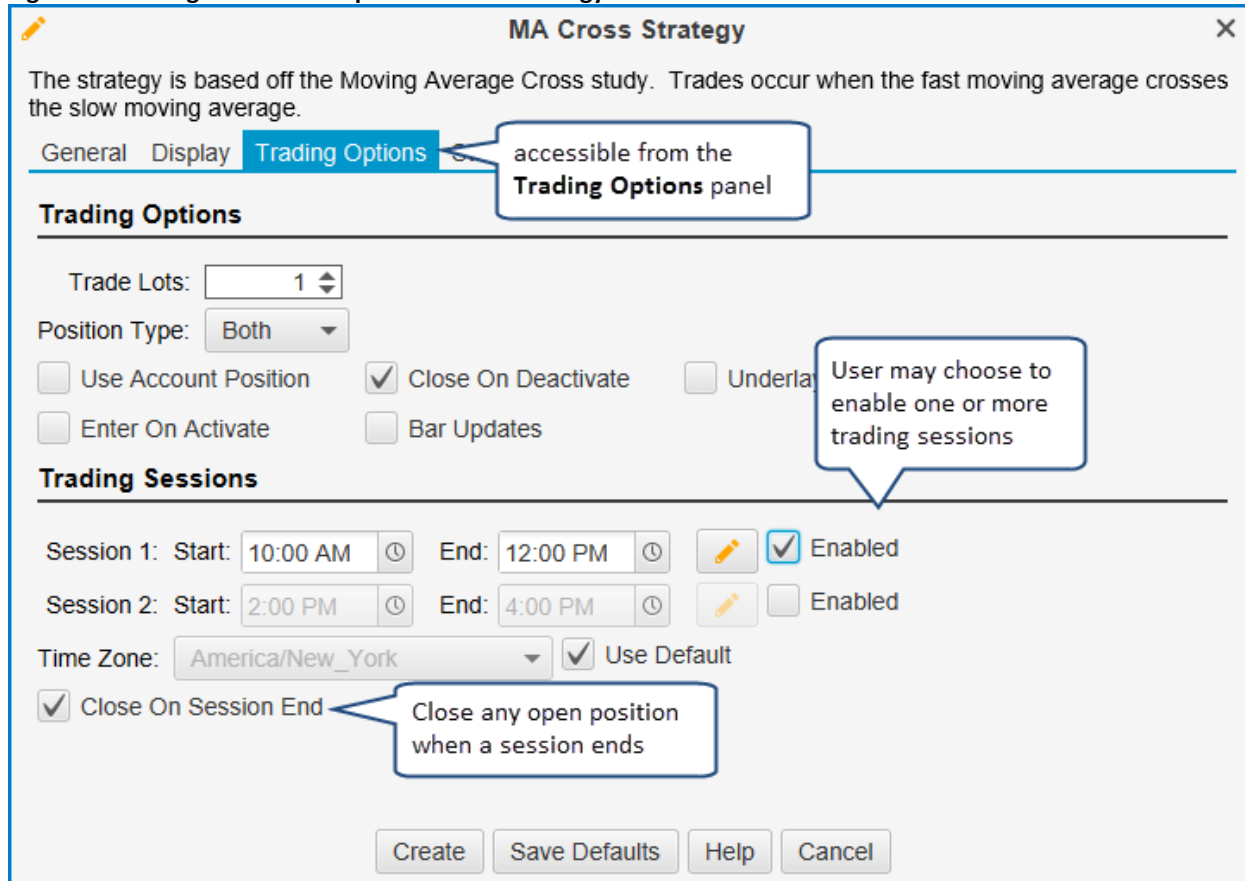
MA Cross Strategy

The strategy is based off the Moving Average Cross study. Trades occur when the fast moving average crosses the slow moving average.

General Display Trading Options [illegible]

accessible from the **Trading Options** panel

Trading Options

Trade Lots: 1

Position Type: Both

Use Account Position
Close On Deactivate
Underla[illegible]
Enter On Activate
Bar Updates

User may choose to enable one or more trading sessions

Trading Sessions

Session 1: Start: 10:00 AM End: 12:00 PM Enabled
Session 2: Start: 2:00 PM End: 4:00 PM Enabled

Time Zone: America/New_York Use Default

Close On Session End

Close any open position when a session ends

Create Save Defaults Help Cancel